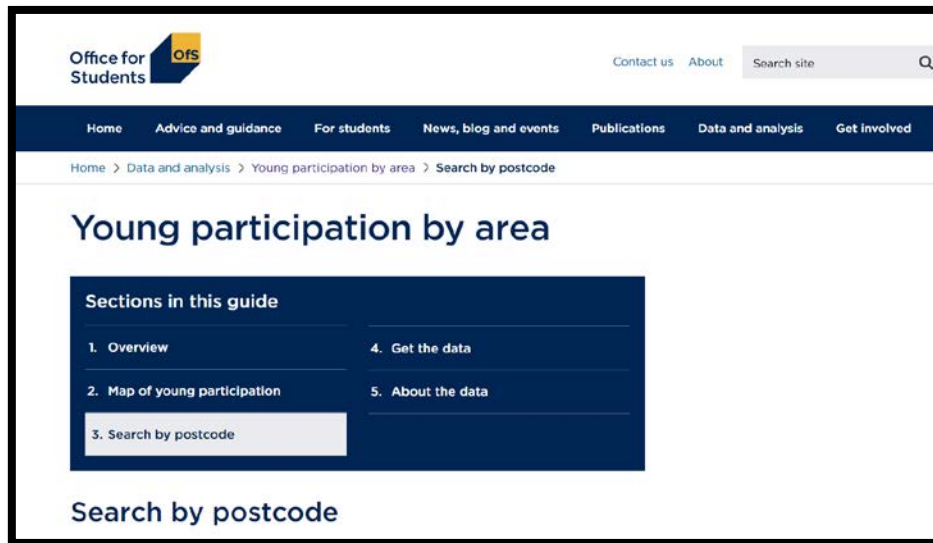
Office for Students ofs

Contact us About Search site

Home Advice and guidance For students News, blog and events Publications Data and analysis Get involved

Home > Data and analysis > Young participation by area > Search by postcode

Young participation by area

Sections in this guide

1. Overview
2. Map of young participation
3. Search by postcode
4. Get the data
5. About the data

Search by postcode